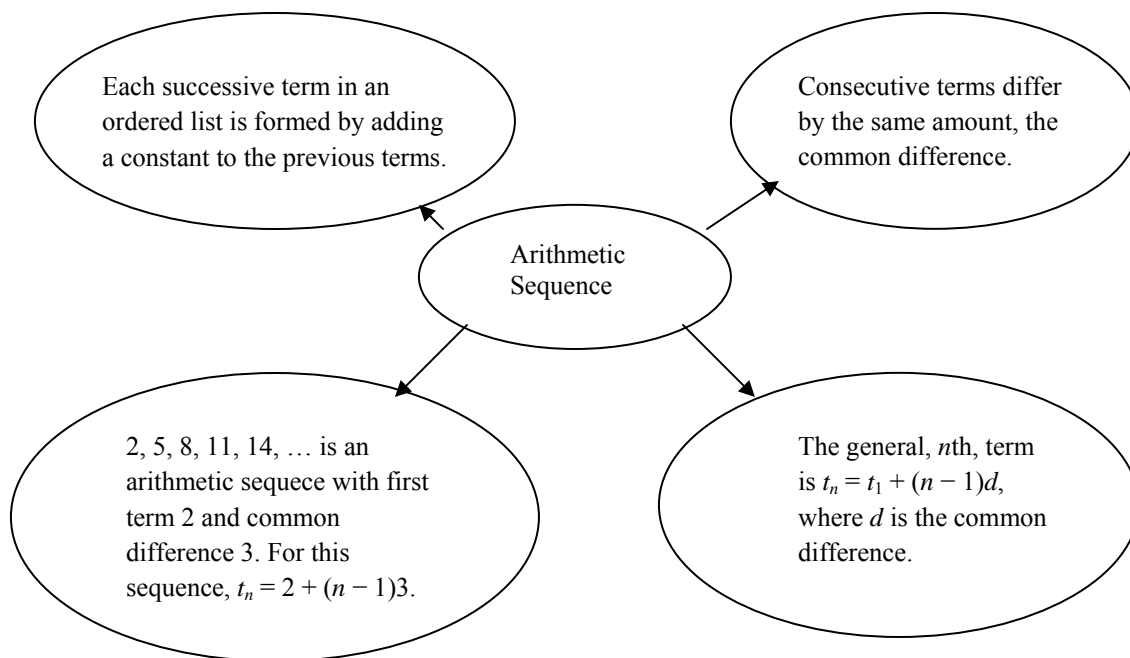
Each successive term in an ordered list is formed by adding a constant to the previous terms.

Consecutive terms differ by the same amount, the common difference.

Arithmetic Sequence

2, 5, 8, 11, 14, … is an arithmetic sequece with first term 2 and common difference 3. For this sequence, $t_n = 2 + (n - 1)3$.

The general, $n$th, term is $t_n = t_1 + (n - 1)d$, where $d$ is the common difference.